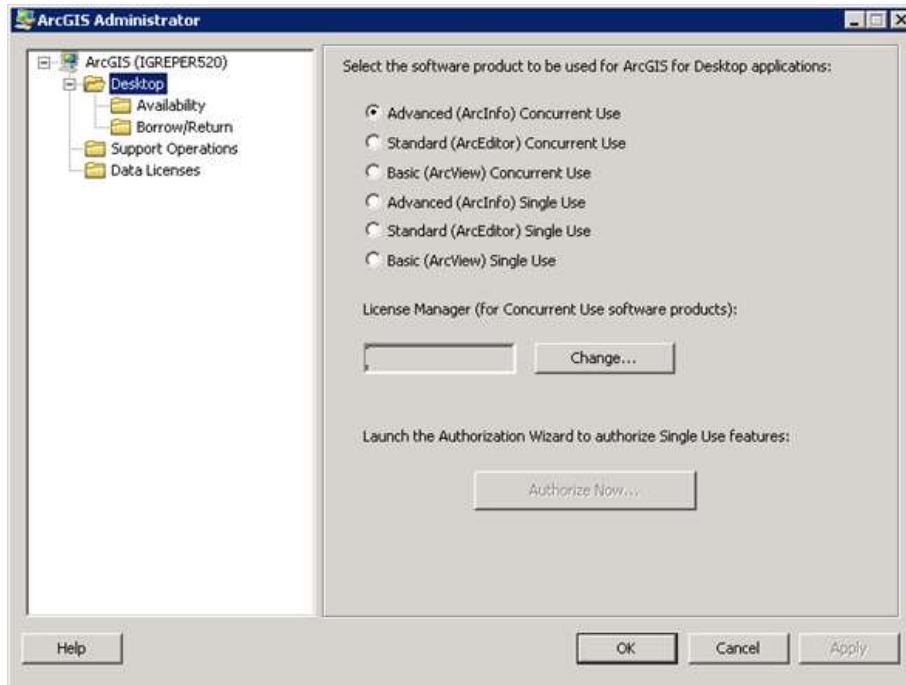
ArcGIS Administrator

ArcGIS (IGREPER520)
Desktop
Availability
Borrow/Return
Support Operations
Data Licenses

Select the software product to be used for ArcGIS for Desktop applications:

Advanced (ArcInfo) Concurrent Use
Standard (ArcEditor) Concurrent Use
Basic (ArcView) Concurrent Use
Advanced (ArcInfo) Single Use
Standard (ArcEditor) Single Use
Basic (ArcView) Single Use

License Manager (for Concurrent Use software products):

Change...

Launch the Authorization Wizard to authorize Single Use features:

Authorize Now...

Help

OK

Cancel

Apply